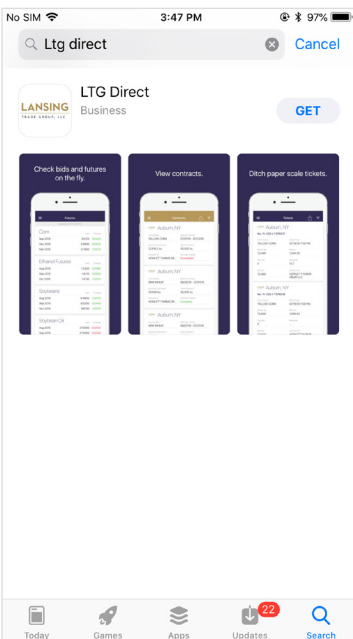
No SIM 3:47 PM 97%

Ltg direct Cancel

LANSING TRADE GROUP, LLC

LTG Direct
Business

GET

Check bids and futures on the fly.

View contracts.

Ditch paper scale tickets.

Futures

Corn

Ethanol Futures

Soybeans

Soybean Oil

Contracts

Auburn, NY

Auburn, NY

Auburn, NY

Tickets

Auburn, NY

Today Games Apps 22 Updates Search